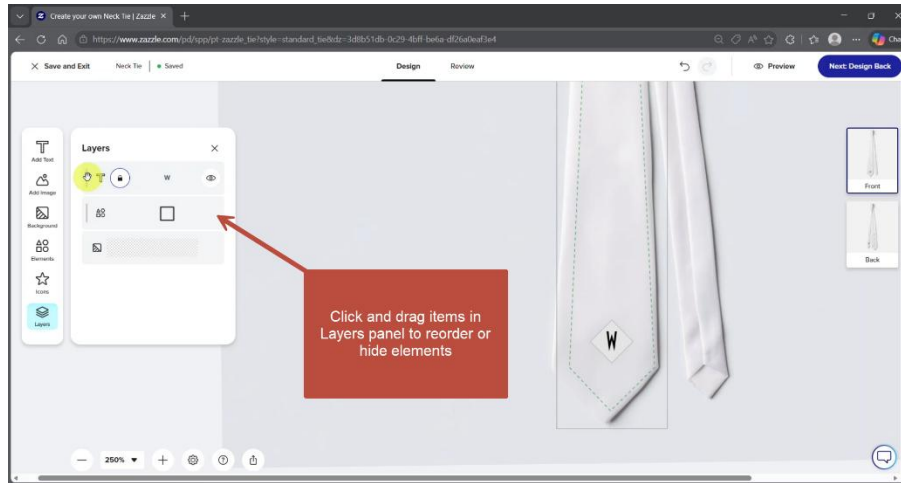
Create your own Neck Tie | Zazzle ×

https://www.zazzle.com/pd/spp/pt-zazzle_tie?style=standard_tie&dz=3d8b51db-0c29-4bff-be6a-df26a0eaf3e4

× Save and Exit Neck Tie | • Saved

Design Review

Preview

Next: Design Back

Add Text

Add Image

Background

Elements

Icons

Layers

Layers ×

W

Click and drag items in Layers panel to reorder or hide elements

W

Front

Back

250%